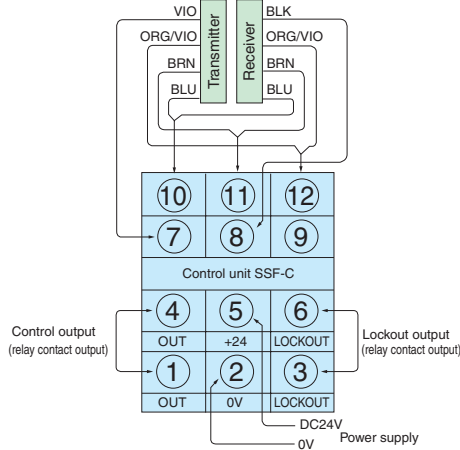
VIO
ORG/VIO
BRN
BLU
Transmitter
Receiver
BLK
ORG/VIO
BRN
BLU

⑩ ⑪ ⑫
⑦ ⑧ ⑨
Control unit SSF-C
④ ⑤ ⑥
OUT +24 LOCKOUT
① ② ③
OUT 0V LOCKOUT

Control output
(relay contact output)

Lockout output
(relay contact output)

DC24V
0V
Power supply